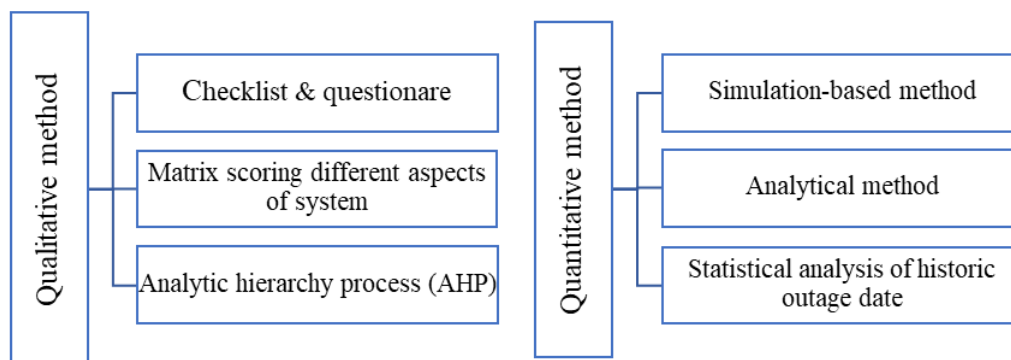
Qualitative method

Checklist & questionare

Matrix scoring different aspects of system

Analytic hierarchy process (AHP)

Quantitative method

Simulation-based method

Analytical method

Statistical analysis of historic outage date